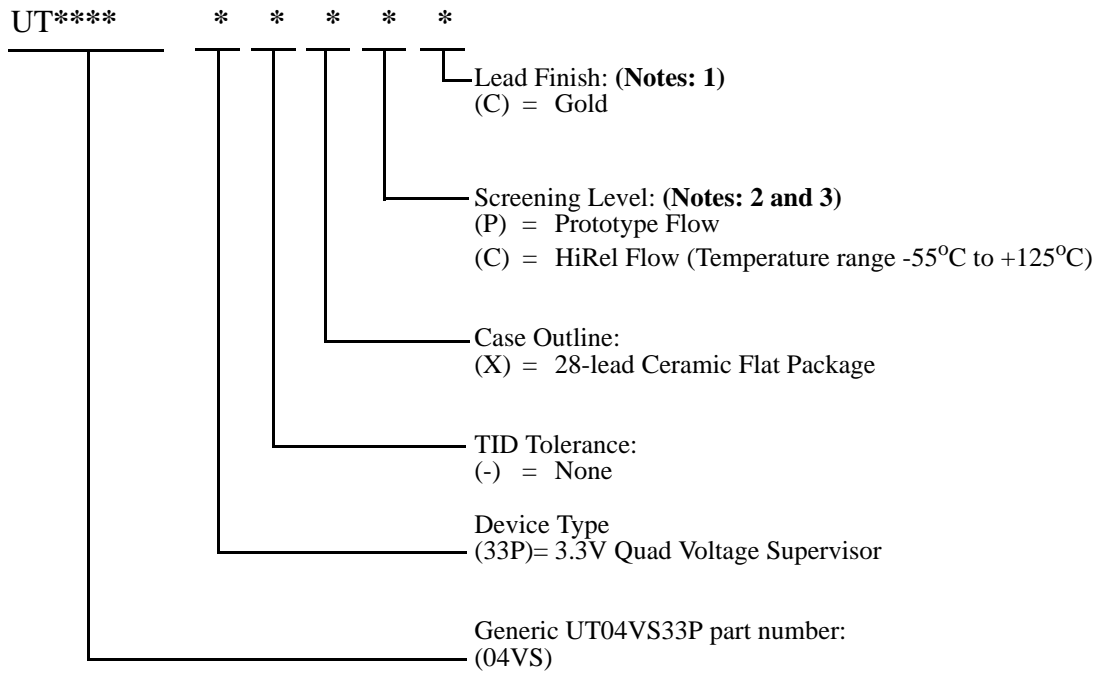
UT**** * * * * *

Lead Finish: **(Notes: 1)**
(C) = Gold

Screening Level: **(Notes: 2 and 3)**
(P) = Prototype Flow
(C) = HiRel Flow (Temperature range -55$^{o}$C to +125$^{o}$C)

Case Outline:
(X) = 28-lead Ceramic Flat Package

TID Tolerance:
(-) = None

Device Type
(33P)= 3.3V Quad Voltage Supervisor

Generic UT04VS33P part number:
(04VS)